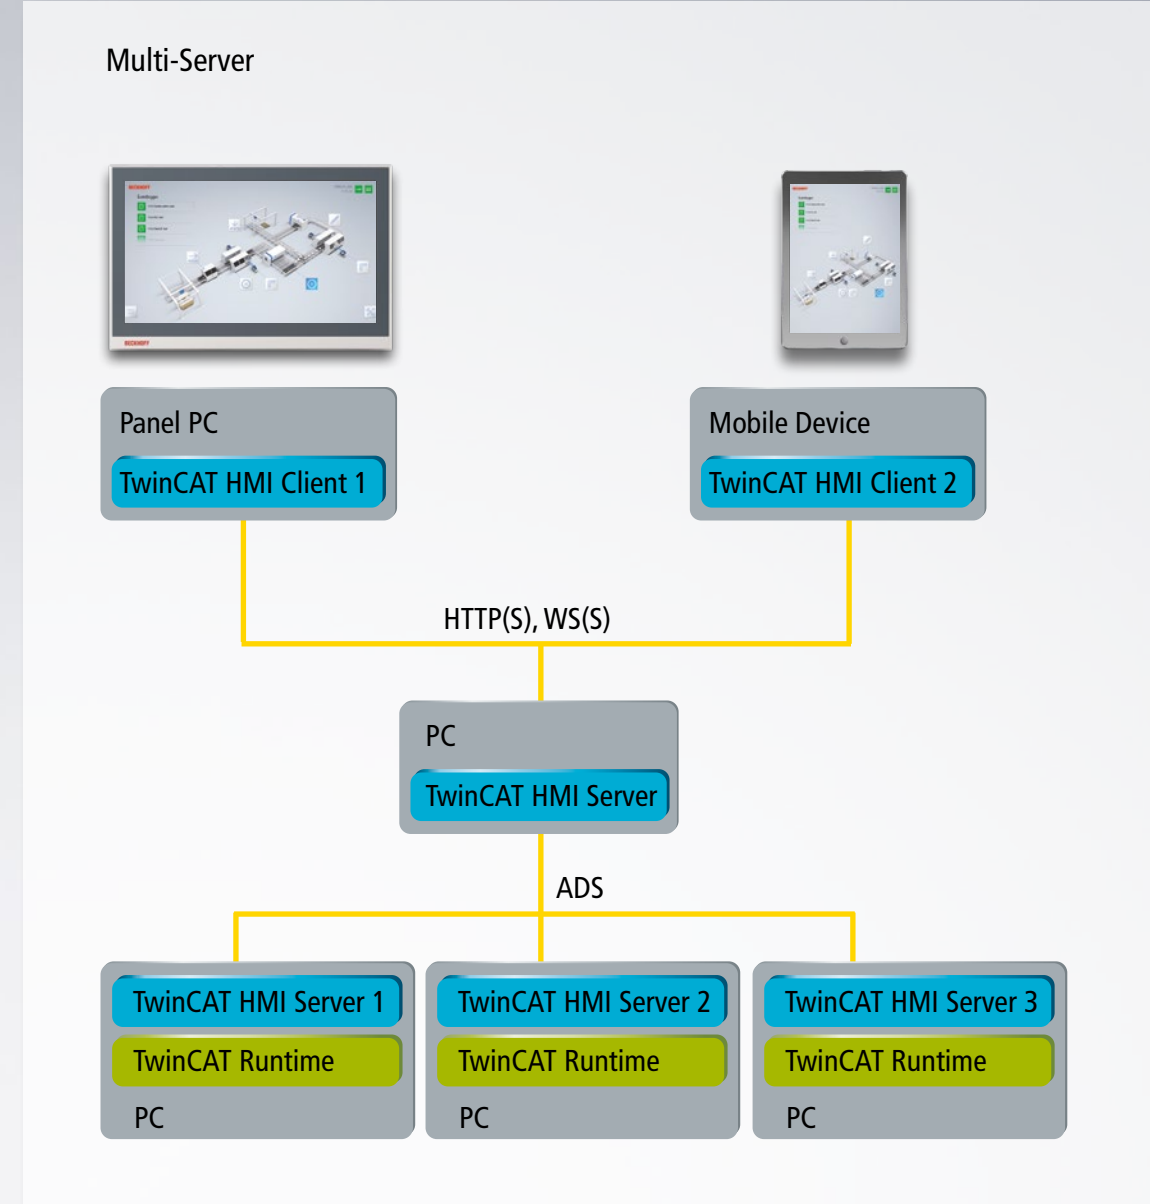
Multi-Server

Panel PC

TwinCAT HMI Client 1

Mobile Device

TwinCAT HMI Client 2

HTTP(S), WS(S)

PC

TwinCAT HMI Server

ADS

TwinCAT HMI Server 1

TwinCAT Runtime

PC

TwinCAT HMI Server 2

TwinCAT Runtime

PC

TwinCAT HMI Server 3

TwinCAT Runtime

PC